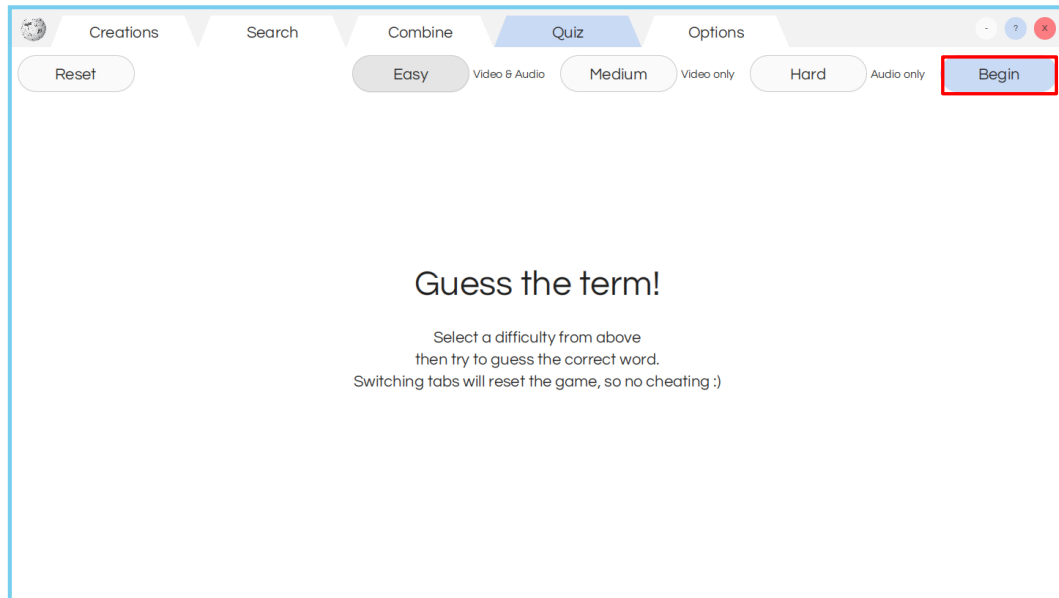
Creations Search Combine Quiz Options

- ? x

Reset

Easy Video & Audio Medium Video only Hard Audio only Begin

Guess the term!

Select a difficulty from above
then try to guess the correct word.
Switching tabs will reset the game, so no cheating :)